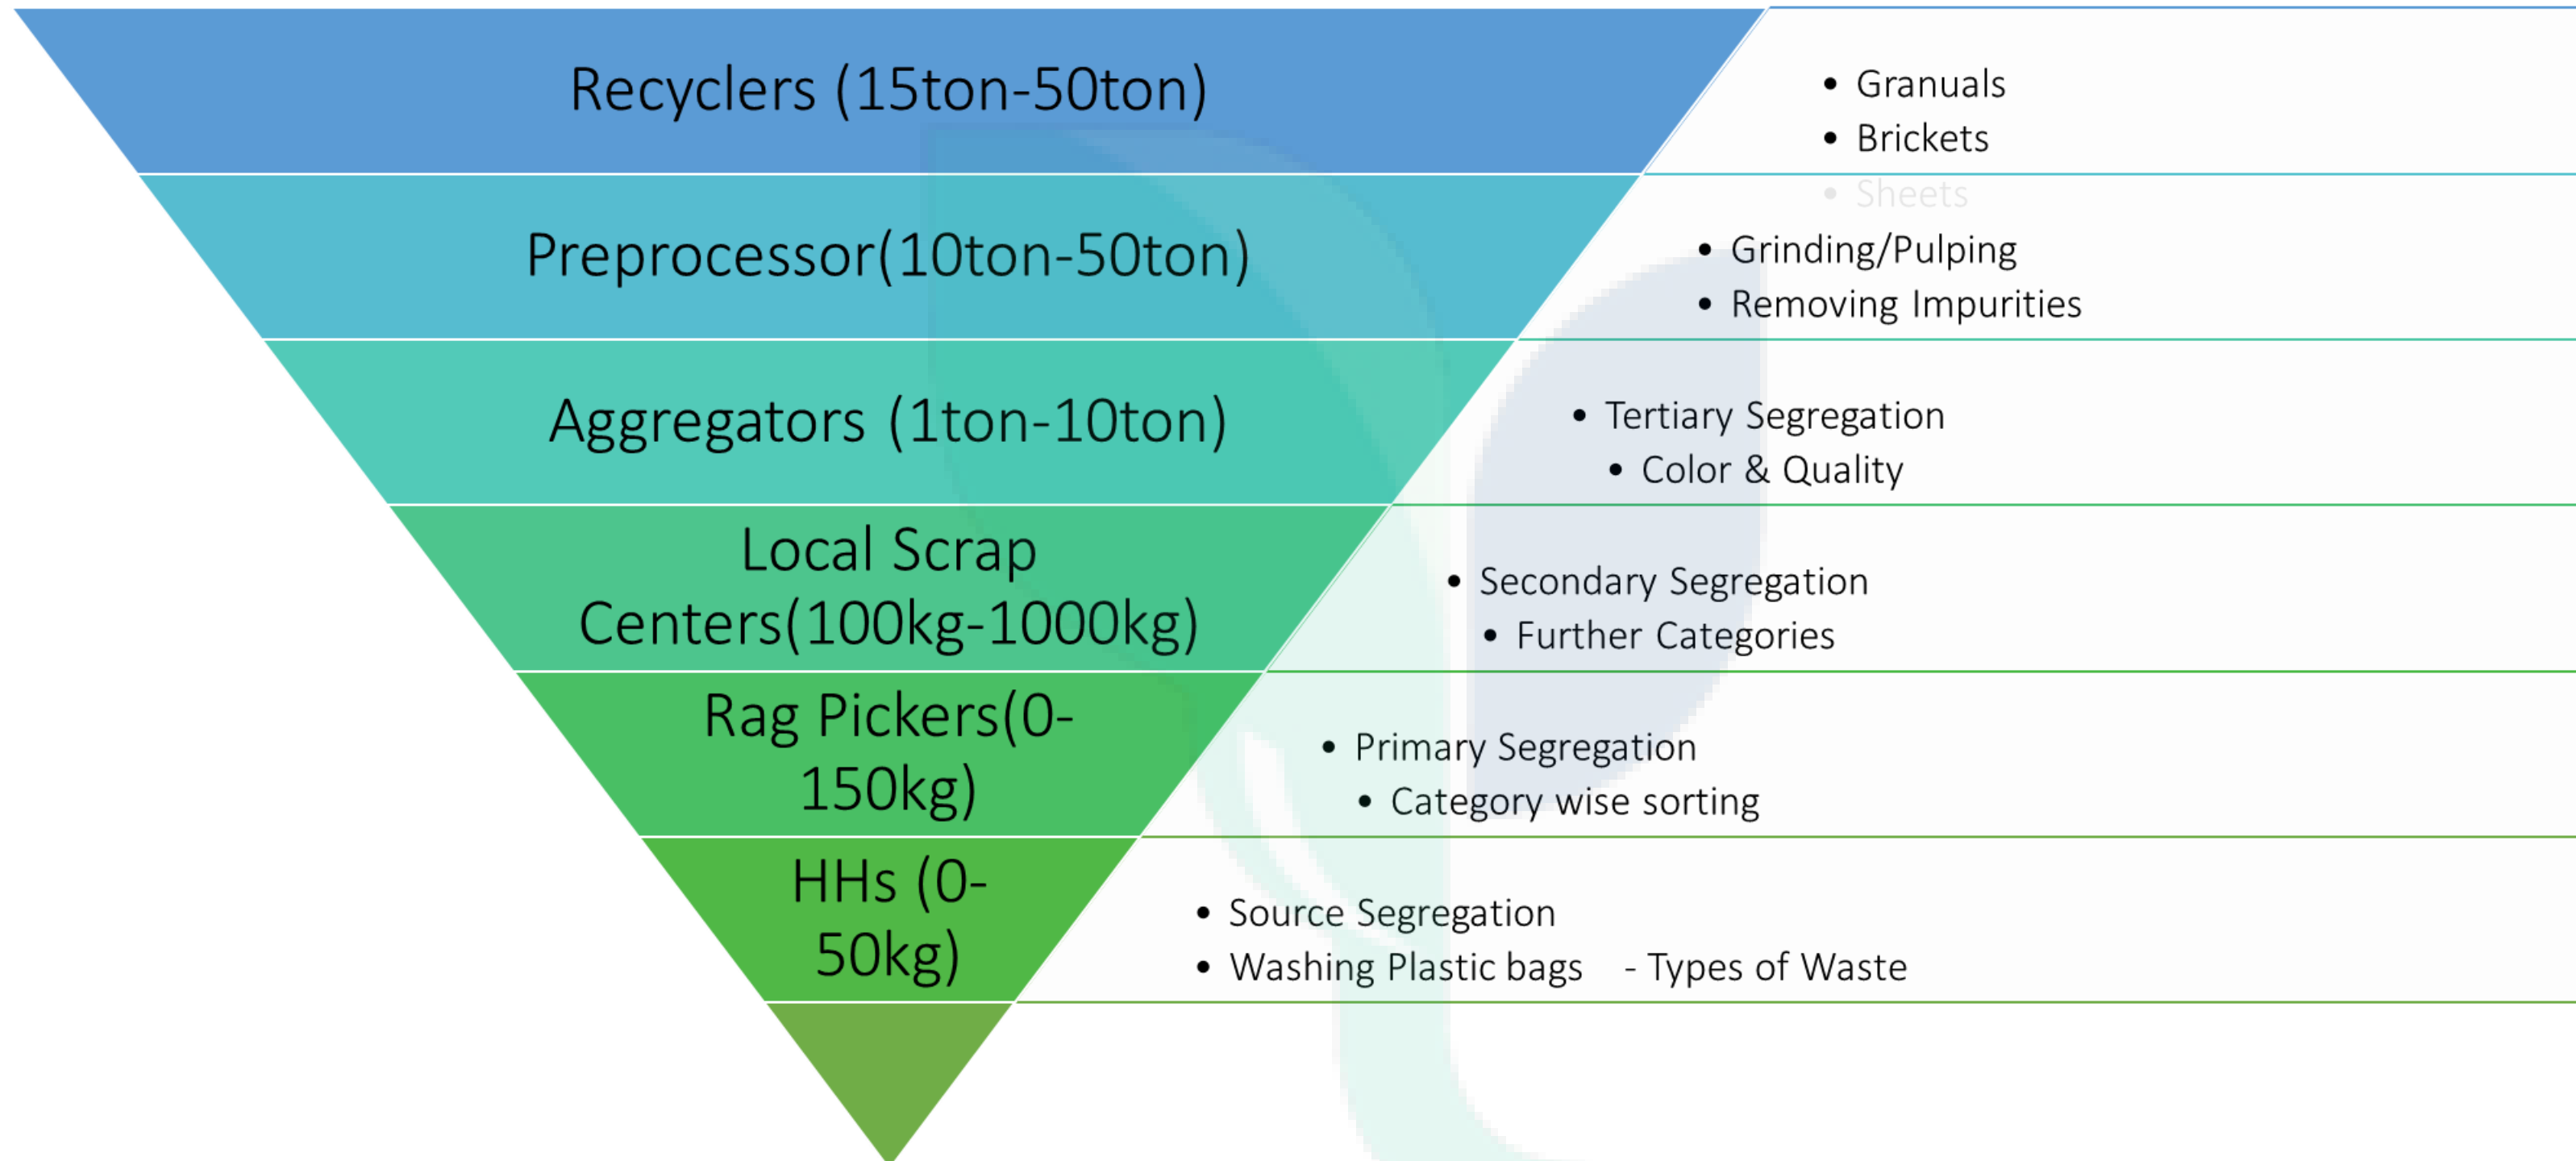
Recyclers (15ton-50ton)

- Granuals
- Brickets
- Sheets

Preprocessor(10ton-50ton)

- Grinding/Pulping
- Removing Impurities

Aggregators (1ton-10ton)

- Tertiary Segregation
- Color & Quality

Local Scrap Centers(100kg-1000kg)

- Secondary Segregation
- Further Categories

Rag Pickers(0-150kg)

- Primary Segregation
- Category wise sorting

HHs (0-50kg)

- Source Segregation
- Washing Plastic bags - Types of Waste